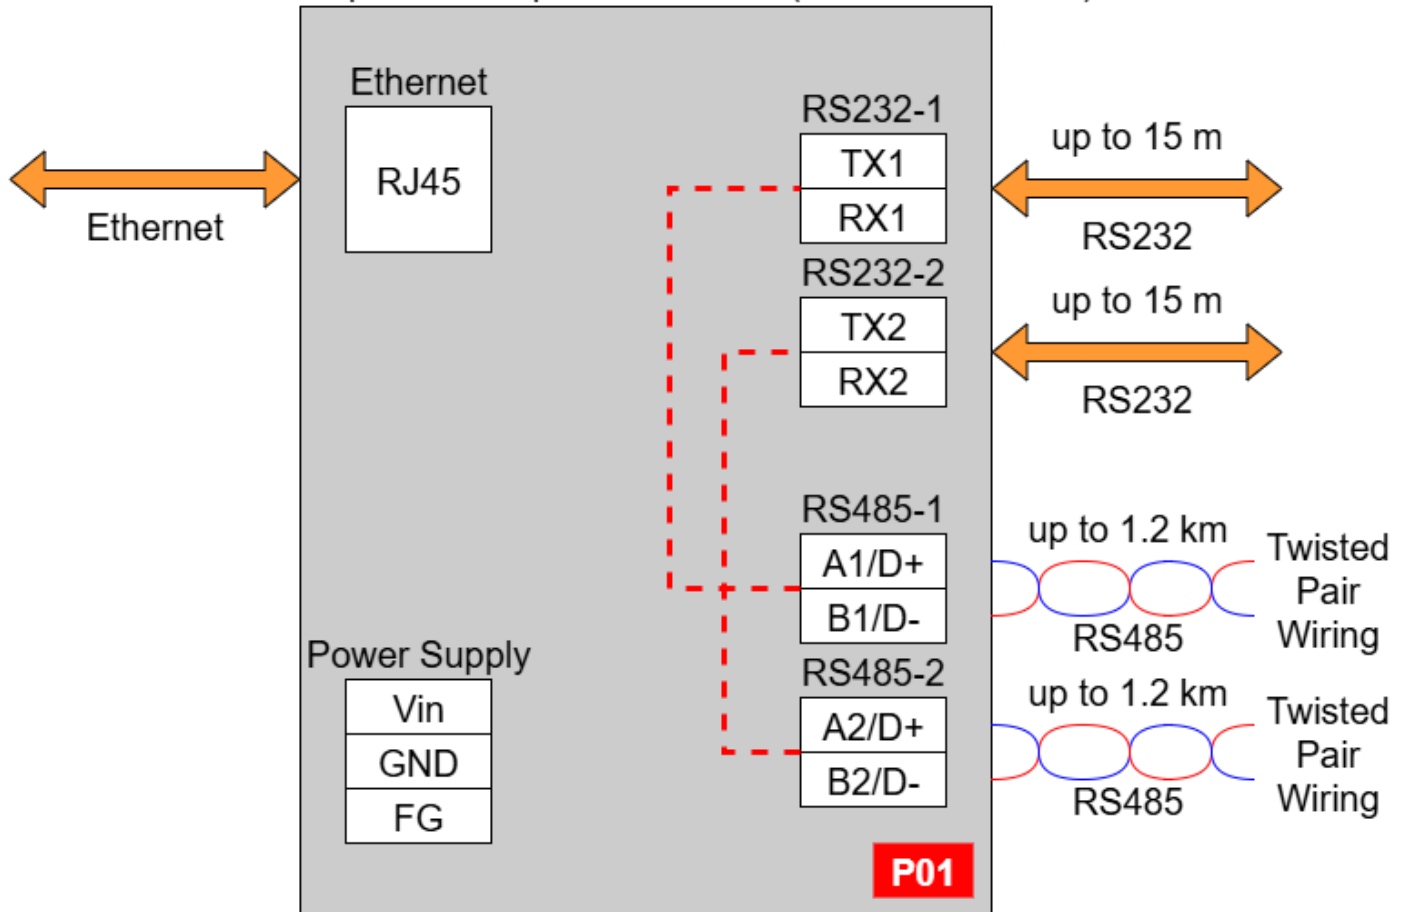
Ethernet

Ethernet
RJ45

RS232-1
TX1
RX1
up to 15 m
RS232

RS232-2
TX2
RX2
up to 15 m
RS232

RS485-1
A1/D+
B1/D-
up to 1.2 km
RS485
Twisted Pair Wiring

RS485-2
A2/D+
B2/D-
up to 1.2 km
RS485
Twisted Pair Wiring

Power Supply
Vin
GND
FG

P01